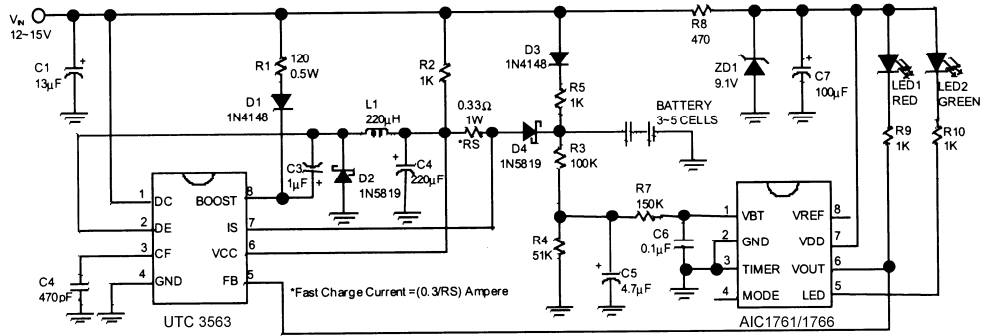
$V_{IN}$
12~15V
C1
13μF
R1
120
0.5W
D1
1N4148
R2
1K
D3
1N4148
R8
470
ZD1
9.1V
C7
100μF
LED1
RED
LED2
GREEN
L1
220μH
0.33Ω
1W
*RS
D4
1N5819
R5
1K
BATTERY
3~5 CELLS
C3
1μF
D2
1N5819
C4
220μF
R3
100K
R9
1K
R10
1K
1 DC
2 DE
3 CF
4 GND
BOOST 8
IS 7
VCC 6
FB 5
R7
150K
1 VBT
2 GND
3 TIMER
4 MODE
VREF 8
VDD 7
VOUT 6
LED 5
C6
0.1μF
R4
51K
C5
4.7μF
C4
470pF
*Fast Charge Current =(0.3/RS) Ampere
UTC 3563
AIC1761/1766